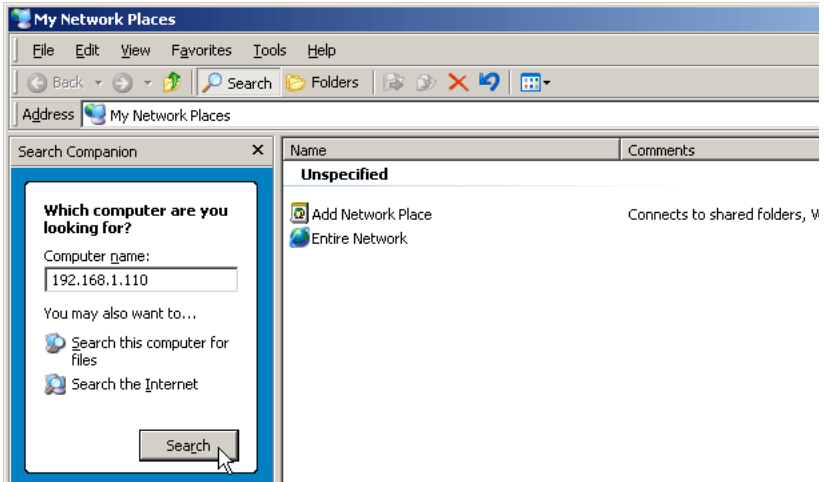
My Network Places

File Edit View Favorites Tools Help

Back Search Folders

Address My Network Places

Search Companion ×

Which computer are you looking for?

Computer name:

192.168.1.110

You may also want to...

Search this computer for files

Search the Internet

Search

| Name | Comments |
|---|---|
| **Unspecified** | |
| Add Network Place | Connects to shared folders, W |
| Entire Network | |